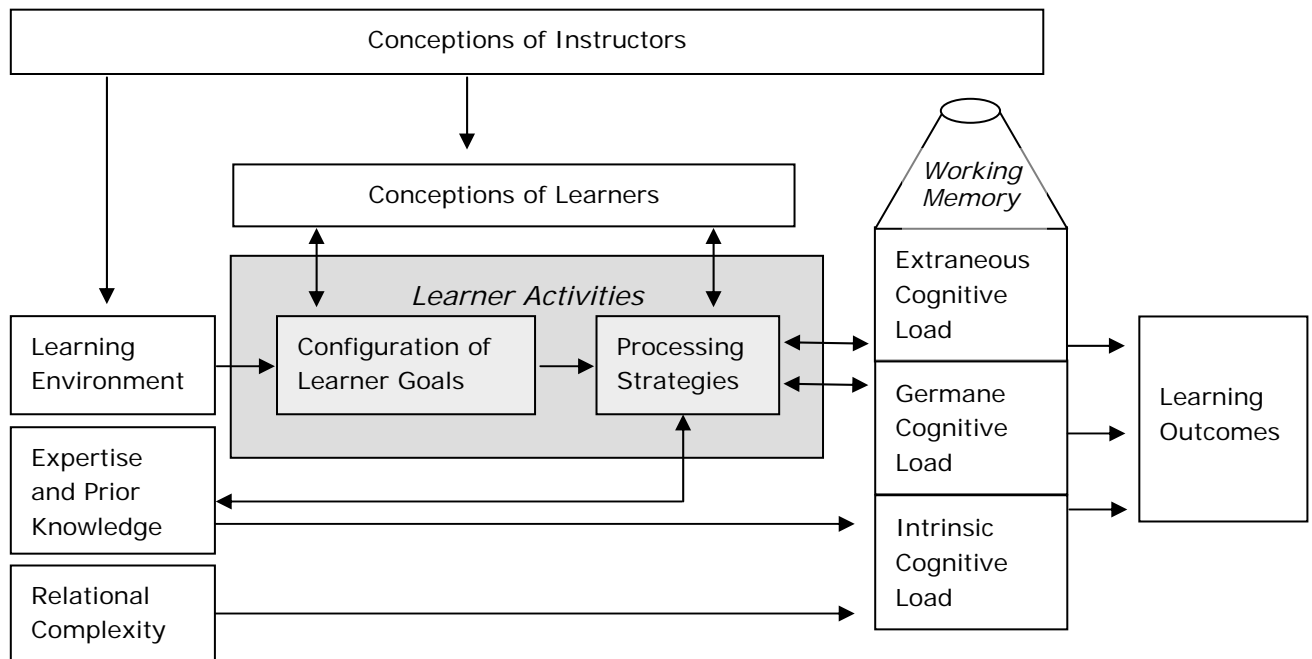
Conceptions of Instructors

Conceptions of Learners

Working Memory

Learner Activities

Learning Environment

Configuration of Learner Goals

Processing Strategies

Extraneous Cognitive Load

Germane Cognitive Load

Intrinsic Cognitive Load

Learning Outcomes

Expertise and Prior Knowledge

Relational Complexity